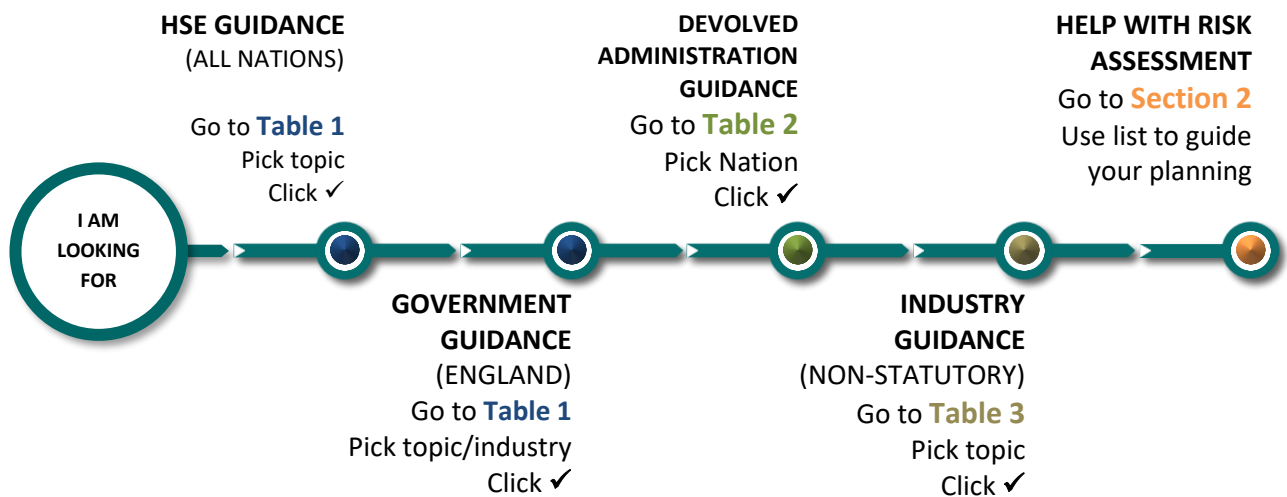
I AM LOOKING FOR

HSE GUIDANCE
(ALL NATIONS)

Go to Table 1
Pick topic
Click ✓

GOVERNMENT GUIDANCE
(ENGLAND)
Go to Table 1
Pick topic/industry
Click ✓

DEVOLVED ADMINISTRATION GUIDANCE
Go to Table 2
Pick Nation
Click ✓

INDUSTRY GUIDANCE
(NON-STATUTORY)
Go to Table 3
Pick topic
Click ✓

HELP WITH RISK ASSESSMENT
Go to Section 2
Use list to guide your planning